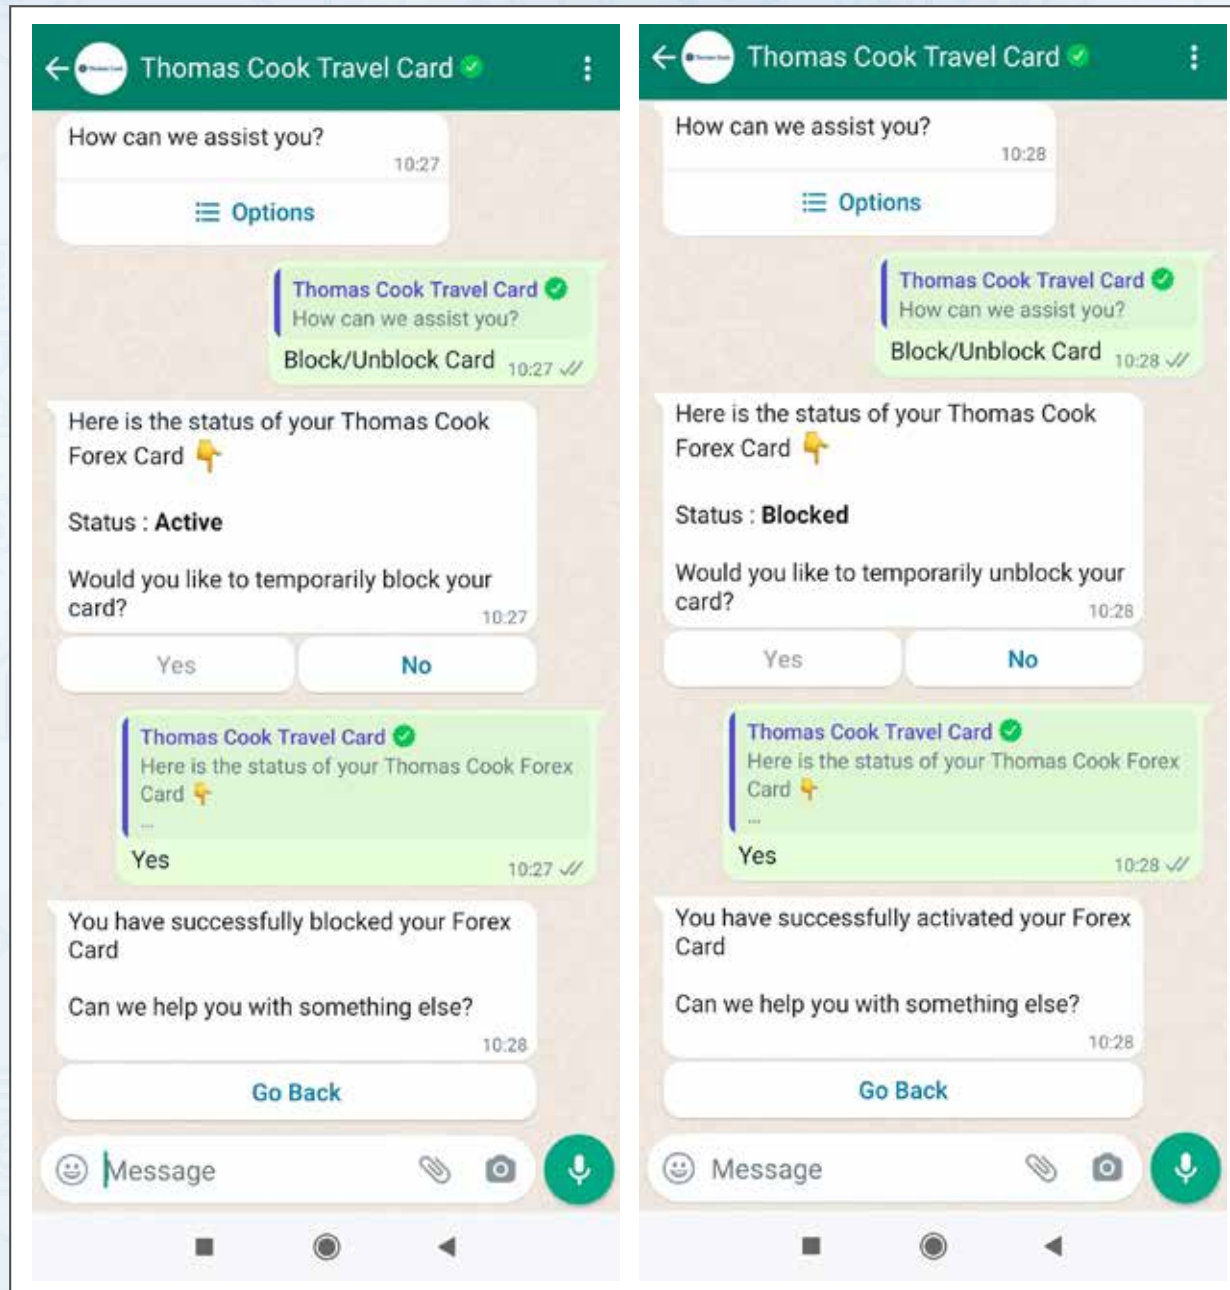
Thomas Cook Travel Card

How can we assist you?
10:27

Options

Thomas Cook Travel Card
How can we assist you?
Block/Unblock Card 10:27

Here is the status of your Thomas Cook Forex Card

Status : **Active**

Would you like to temporarily block your card?
10:27

Yes

No

Thomas Cook Travel Card
Here is the status of your Thomas Cook Forex Card
...
Yes 10:27

You have successfully blocked your Forex Card

Can we help you with something else?
10:28

Go Back

Message

Thomas Cook Travel Card

How can we assist you?
10:28

Options

Thomas Cook Travel Card
How can we assist you?
Block/Unblock Card 10:28

Here is the status of your Thomas Cook Forex Card

Status : **Blocked**

Would you like to temporarily unblock your card?
10:28

Yes

No

Thomas Cook Travel Card
Here is the status of your Thomas Cook Forex Card
...
Yes 10:28

You have successfully activated your Forex Card

Can we help you with something else?
10:28

Go Back

Message